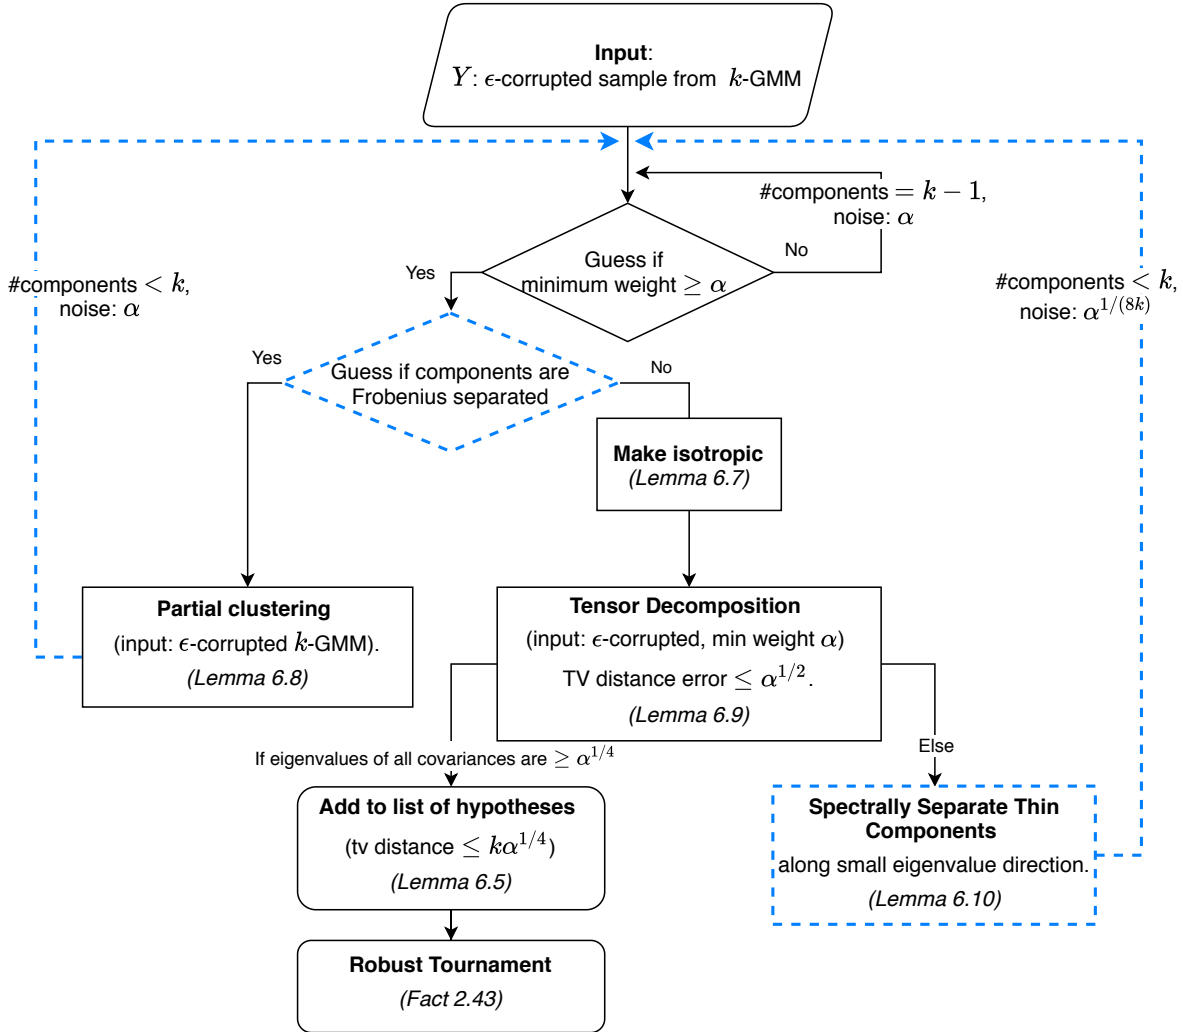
**Input**:
$Y$: $\epsilon$-corrupted sample from $k$-GMM

#components $= k-1$,
noise: $\alpha$

#components $< k$,
noise: $\alpha$

#components $< k$,
noise: $\alpha^{1/(8k)}$

No

Yes

Guess if minimum weight $\geq \alpha$

Yes

No

Guess if components are Frobenius separated

**Make isotropic**
*(Lemma 6.7)*

**Partial clustering**
(input: $\epsilon$-corrupted $k$-GMM).
*(Lemma 6.8)*

**Tensor Decomposition**
(input: $\epsilon$-corrupted, min weight $\alpha$)
TV distance error $\leq \alpha^{1/2}$.
*(Lemma 6.9)*

If eigenvalues of all covariances are $\geq \alpha^{1/4}$

Else

**Add to list of hypotheses**
(tv distance $\leq k\alpha^{1/4}$)
*(Lemma 6.5)*

**Spectrally Separate Thin Components**
along small eigenvalue direction.
*(Lemma 6.10)*

**Robust Tournament**
*(Fact 2.43)*